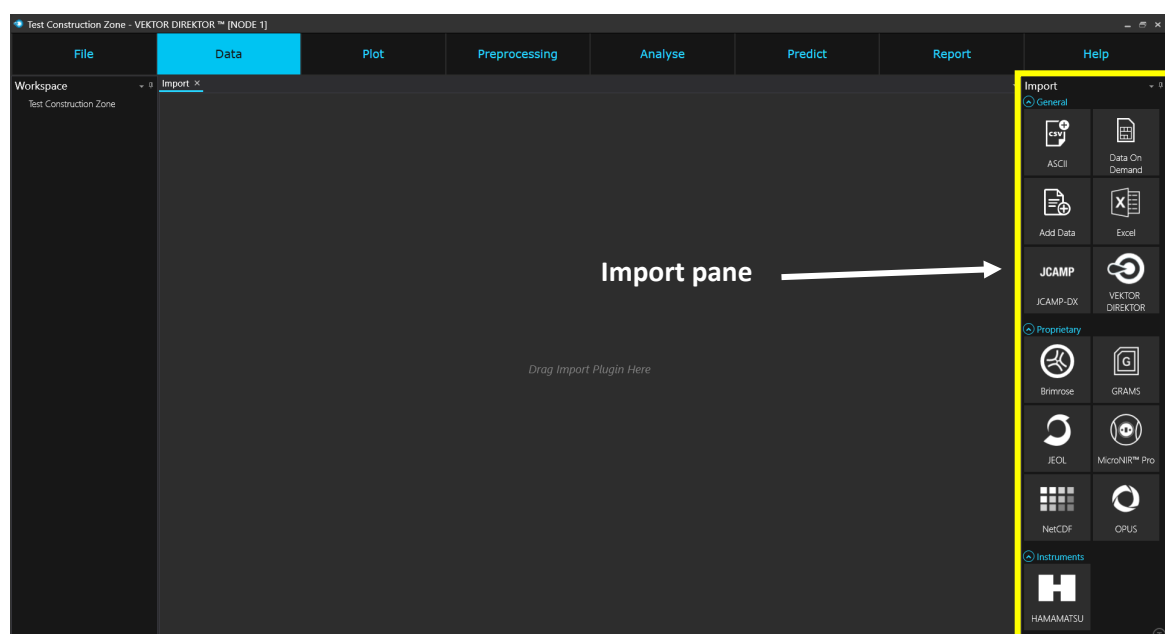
Test Construction Zone - VEKTOR DIREKTOR ™ [NODE 1]

File | Data | Plot | Preprocessing | Analyse | Predict | Report | Help

Workspace
Test Construction Zone

Import ×

Drag Import Plugin Here

Import pane

Import
General
CSV
ASCII
Data On Demand
Add Data
Excel
JCAMP
JCAMP-DX
VEKTOR DIREKTOR
Proprietary
Brimrose
G
GRAMS
JEOL
MicroNIR™ Pro
NetCDF
OPUS
Instruments
HAMAMATSU